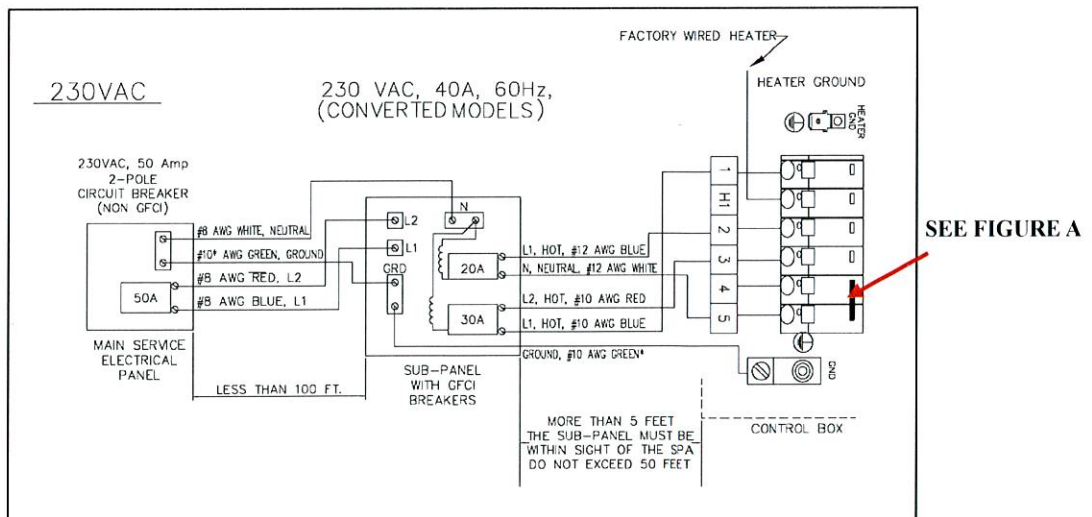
FACTORY WIRED HEATER

230VAC

230 VAC, 40A, 60Hz, (CONVERTED MODELS)

HEATER GROUND

HEATER GND

230VAC, 50 Amp 2-POLE CIRCUIT BREAKER (NON GFCI)

#8 AWG WHITE, NEUTRAL

#10* AWG GREEN, GROUND

#8 AWG RED, L2

#8 AWG BLUE, L1

50A

N

L2

L1

GRD

20A

30A

L1, HOT, #12 AWG BLUE

N, NEUTRAL, #12 AWG WHITE

L2, HOT, #10 AWG RED

L1, HOT, #10 AWG BLUE

GROUND, #10 AWG GREEN*

1

H1

2

3

4

5

SEE FIGURE A

GND

MAIN SERVICE ELECTRICAL PANEL

LESS THAN 100 FT.

SUB-PANEL WITH GFCI BREAKERS

MORE THAN 5 FEET THE SUB-PANEL MUST BE WITHIN SIGHT OF THE SPA DO NOT EXCEED 50 FEET

CONTROL BOX